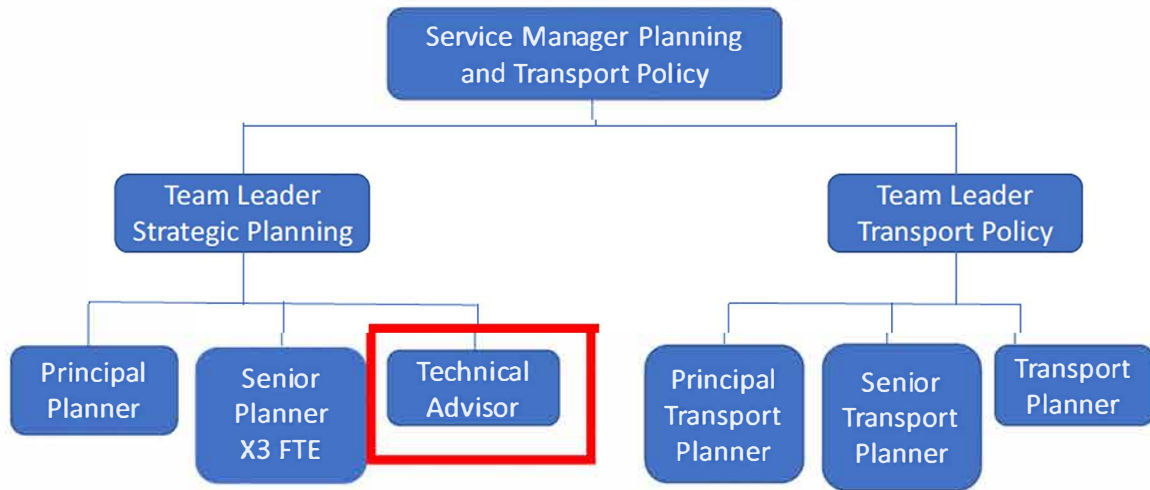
Service Manager Planning and Transport Policy

Team Leader Strategic Planning

Team Leader Transport Policy

Principal Planner

Senior Planner X3 FTE

Technical Advisor

Principal Transport Planner

Senior Transport Planner

Transport Planner